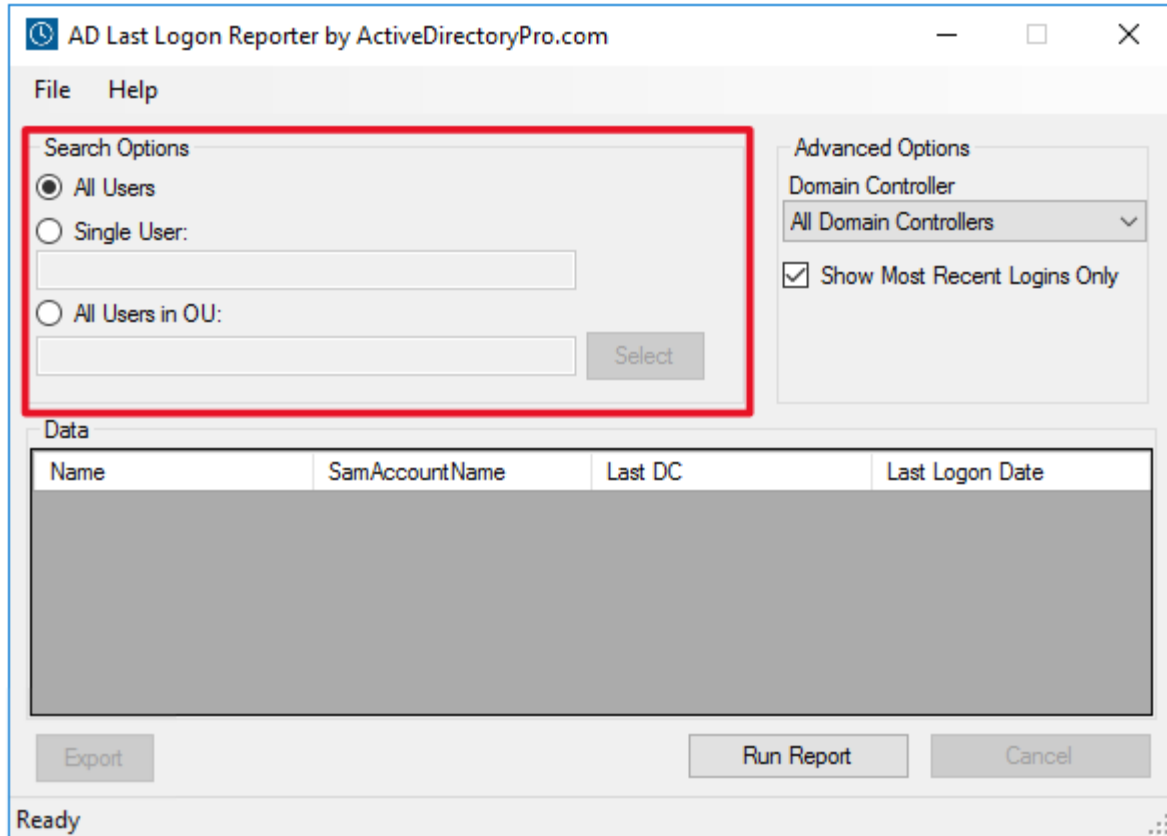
AD Last Logon Reporter by ActiveDirectoryPro.com

File Help

Search Options

All Users

Single User:

All Users in OU:

Select

Advanced Options

Domain Controller

All Domain Controllers

Show Most Recent Logins Only

Data

| Name | SamAccountName | Last DC | Last Logon Date |
|---|---|---|---|

Export

Run Report

Cancel

Ready